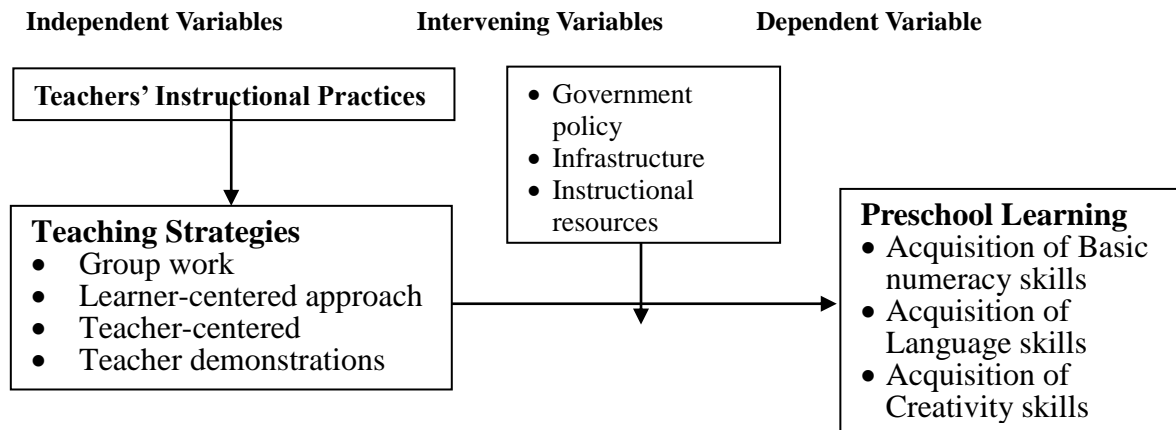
Independent Variables

Intervening Variables

Dependent Variable

Teachers' Instructional Practices

- Government policy
- Infrastructure
- Instructional resources

Teaching Strategies
- Group work
- Learner-centered approach
- Teacher-centered
- Teacher demonstrations

Preschool Learning
- Acquisition of Basic numeracy skills
- Acquisition of Language skills
- Acquisition of Creativity skills